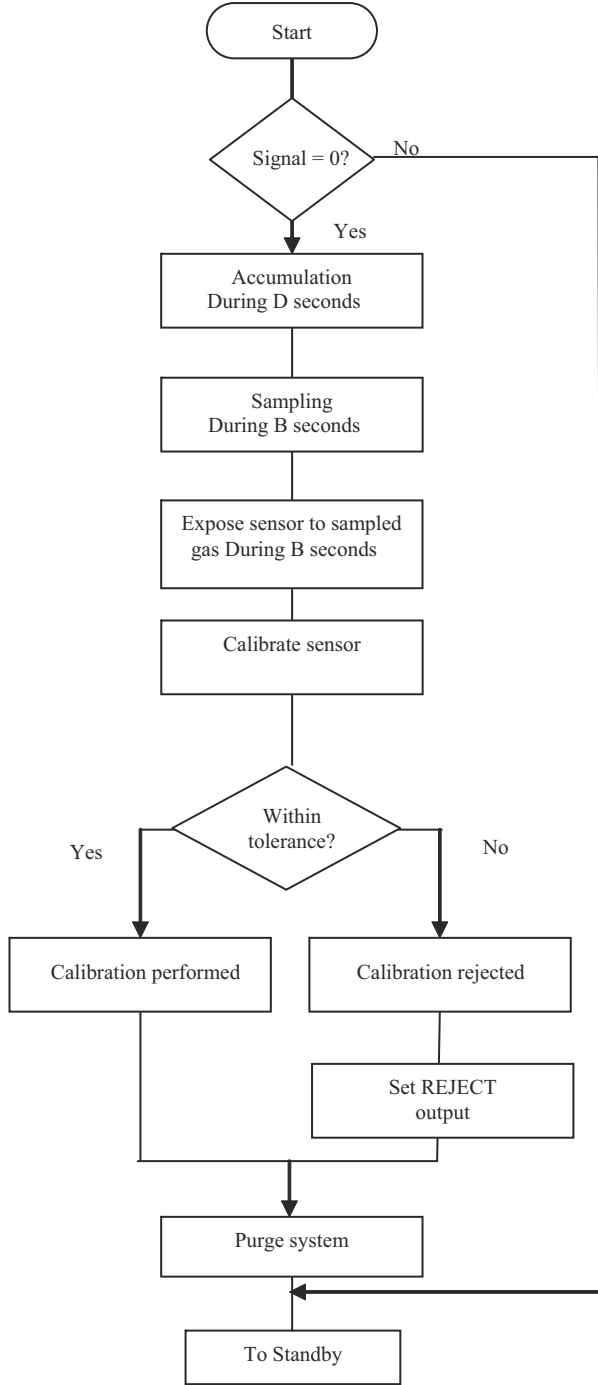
Start

Signal = 0?

No

Yes

Accumulation During D seconds

Sampling During B seconds

Expose sensor to sampled gas During B seconds

Calibrate sensor

Within tolerance?

Yes

No

Calibration performed

Calibration rejected

Set REJECT output

Purge system

To Standby